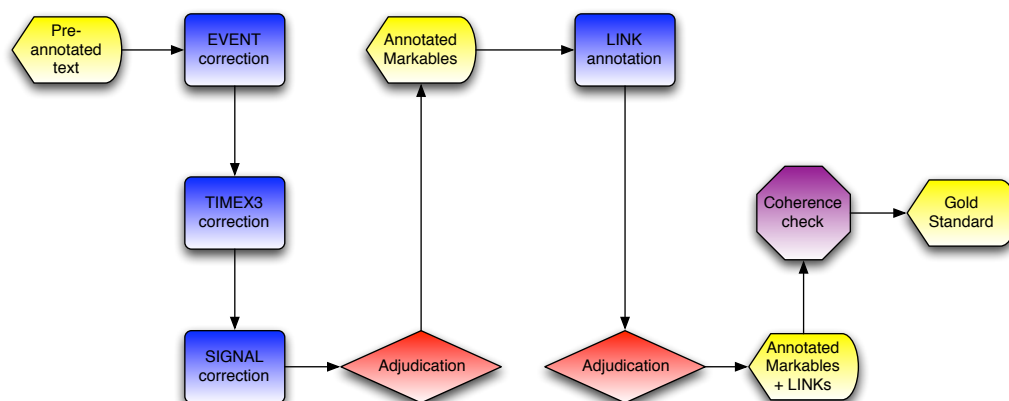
Pre-annotated text

EVENT correction

TIMEX3 correction

SIGNAL correction

Adjudication

Annotated Markables

LINK annotation

Adjudication

Annotated Markables + LINKs

Coherence check

Gold Standard